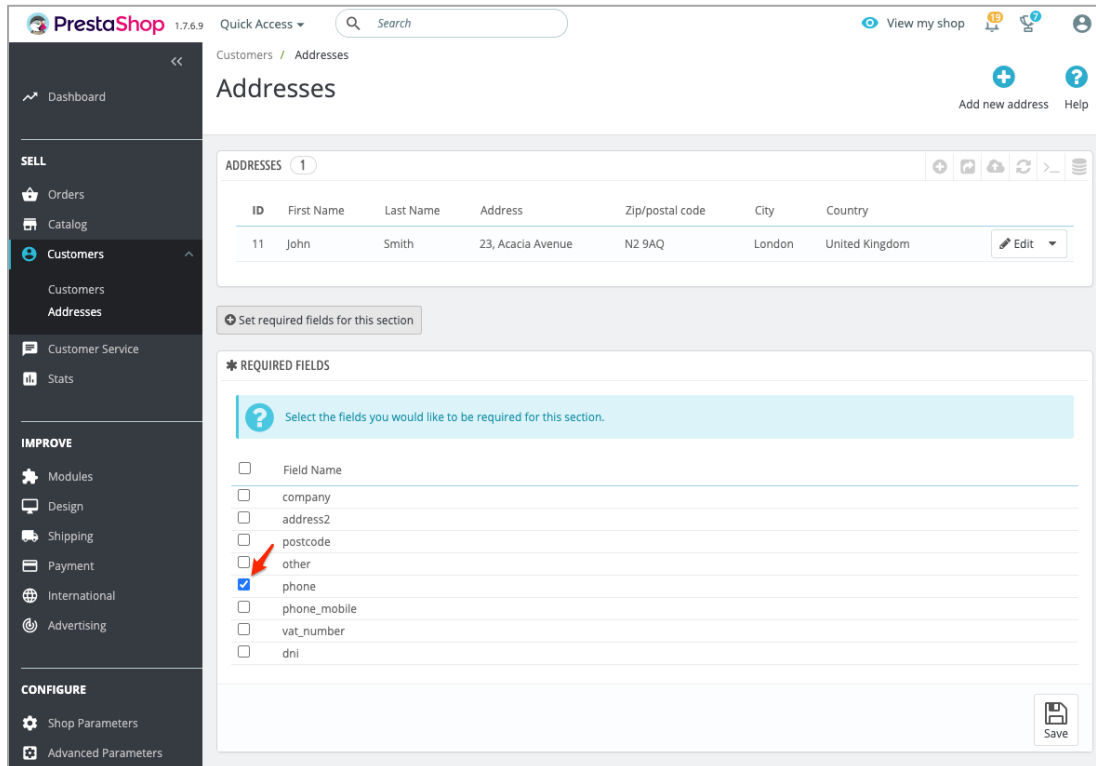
PrestaShop 1.7.6.9 Quick Access ▾ Search View my shop 19 7

Dashboard

SELL
Orders
Catalog
Customers
Customers
Addresses
Customer Service
Stats

IMPROVE
Modules
Design
Shipping
Payment
International
Advertising

CONFIGURE
Shop Parameters
Advanced Parameters

Customers / Addresses

Addresses

Add new address Help

ADDRESSES 1

| ID | First Name | Last Name | Address | Zip/postal code | City | Country | |
|---|---|---|---|---|---|---|---|
| 11 | John | Smith | 23, Acacia Avenue | N2 9AQ | London | United Kingdom | Edit ▾ |

Set required fields for this section

REQUIRED FIELDS

Select the fields you would like to be required for this section.

Field Name
company
address2
postcode
other
phone
phone_mobile
vat_number
dni

Save